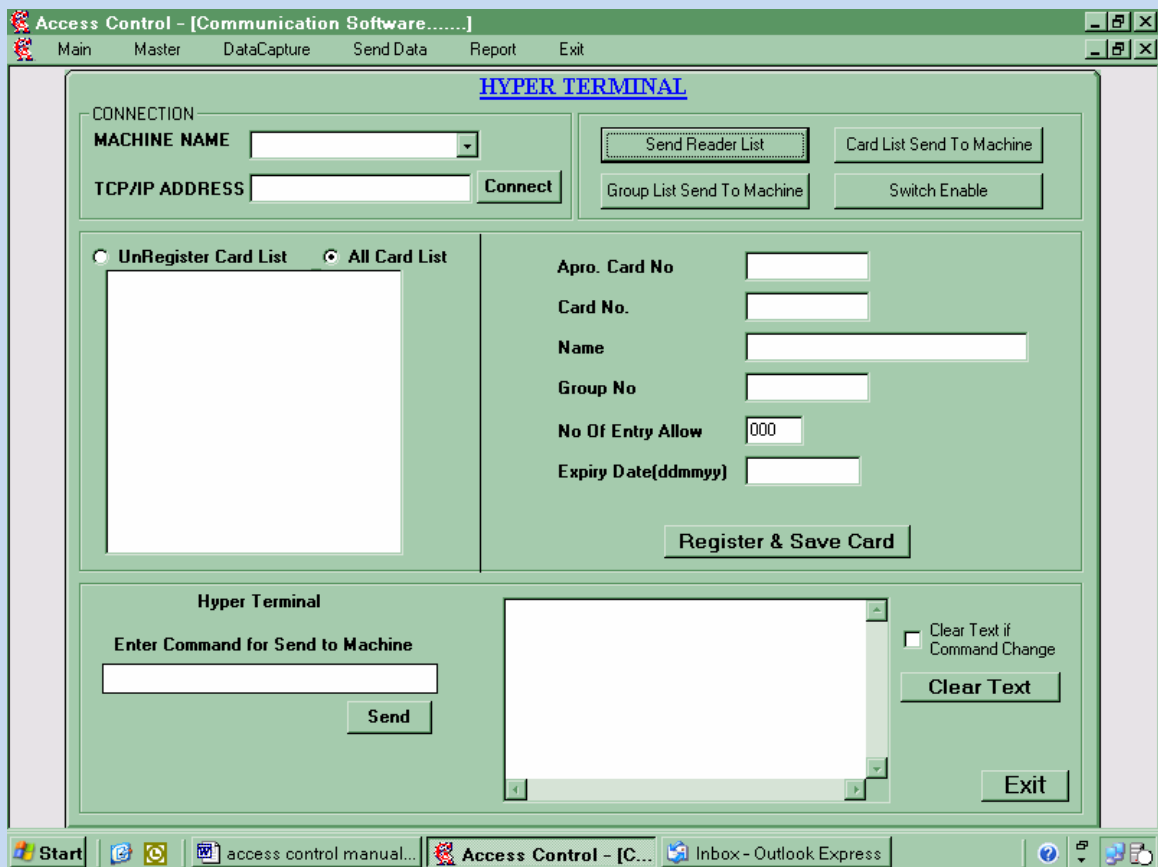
Access Control - [Communication Software.......]

Main Master DataCapture Send Data Report Exit

HYPER TERMINAL

CONNECTION

MACHINE NAME

TCP/IP ADDRESS

Connect

Send Reader List

Card List Send To Machine

Group List Send To Machine

Switch Enable

UnRegister Card List

All Card List

Apro. Card No

Card No.

Name

Group No

No Of Entry Allow 000

Expiry Date(ddmmyy)

Register & Save Card

Hyper Terminal

Enter Command for Send to Machine

Send

Clear Text if Command Change

Clear Text

Exit

Start

access control manual...

Access Control - [C...

Inbox - Outlook Express